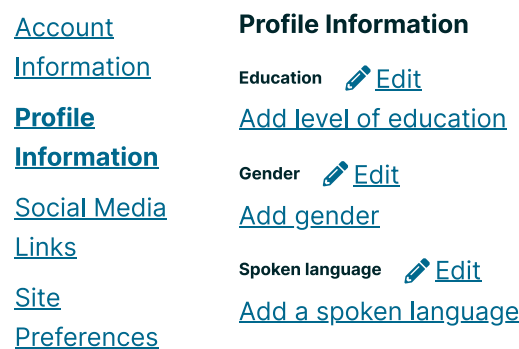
Account Information

Profile Information

Social Media Links

Site Preferences

Profile Information

Education Edit

Add level of education

Gender Edit

Add gender

Spoken language Edit

Add a spoken language